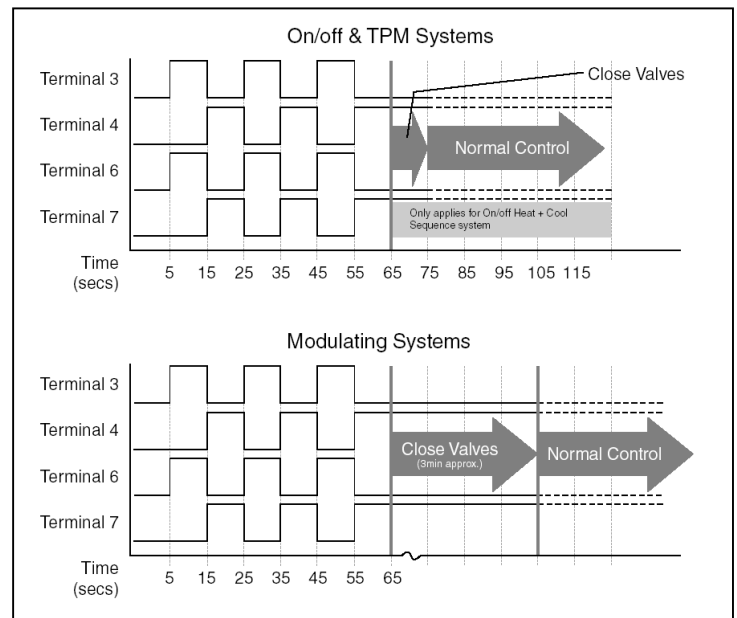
On/off & TPM Systems

Terminal 3
Terminal 4
Terminal 6
Terminal 7

Close Valves

Normal Control

Only applies for On/off Heat + Cool Sequence system

Time (secs)
5 15 25 35 45 55 65 75 85 95 105 115

Modulating Systems

Terminal 3
Terminal 4
Terminal 6
Terminal 7

Close Valves (3min approx.)

Normal Control

Time (secs)
5 15 25 35 45 55 65